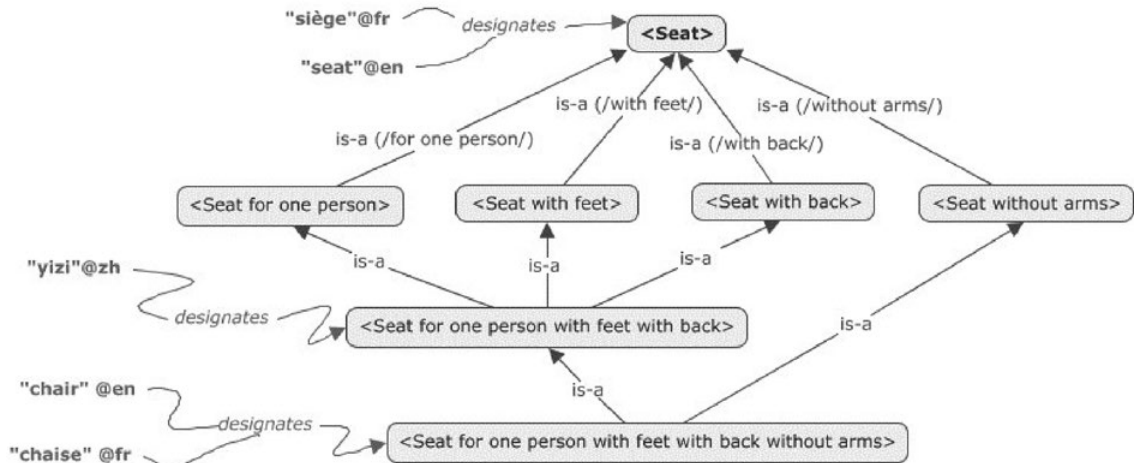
"siège"@fr
designates
<Seat>
"seat"@en

is-a (/for one person/)
is-a (/with feet/)
is-a (/with back/)
is-a (/without arms/)

<Seat for one person>
<Seat with feet>
<Seat with back>
<Seat without arms>

is-a
is-a
is-a

"yizi"@zh
designates
<Seat for one person with feet with back>
is-a

is-a

"chair" @en
designates
"chaise" @fr
<Seat for one person with feet with back without arms>